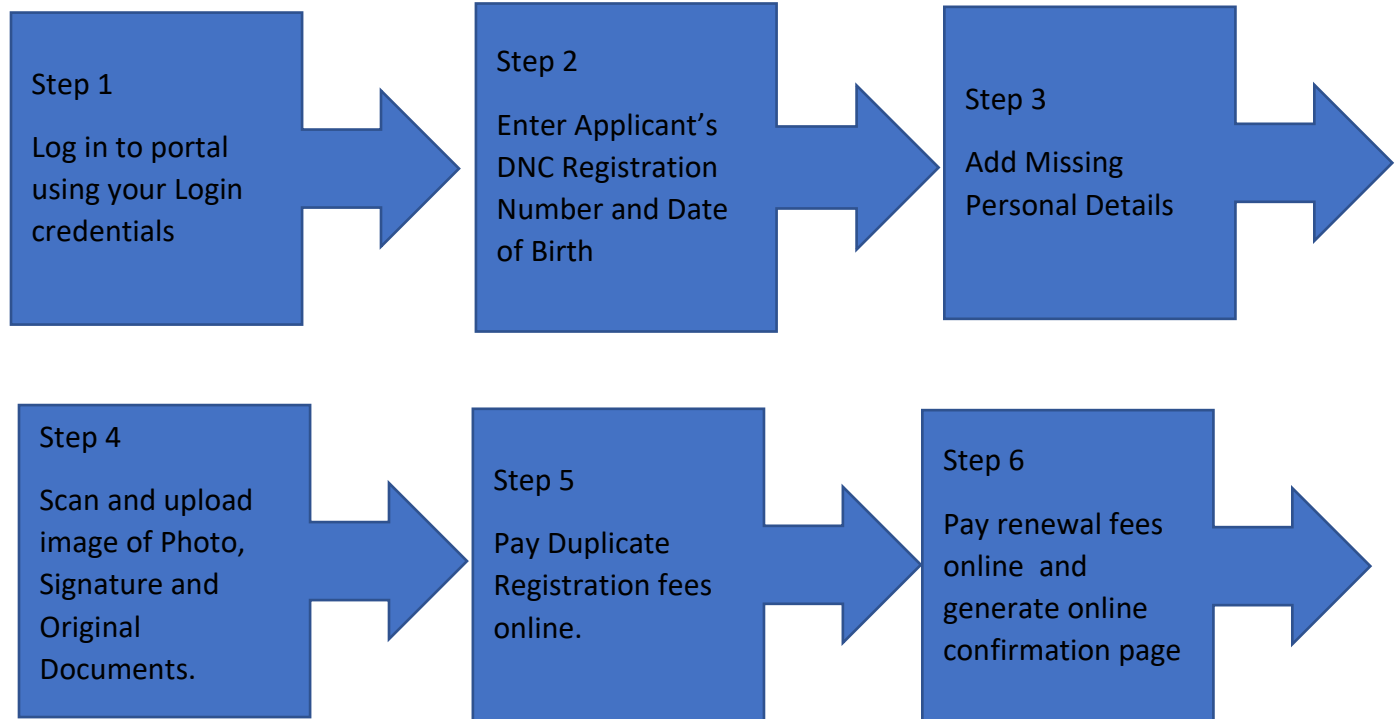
Step 1

Log in to portal using your Login credentials

Step 2

Enter Applicant's DNC Registration Number and Date of Birth

Step 3

Add Missing Personal Details

Step 4

Scan and upload image of Photo, Signature and Original Documents.

Step 5

Pay Duplicate Registration fees online.

Step 6

Pay renewal fees online and generate online confirmation page